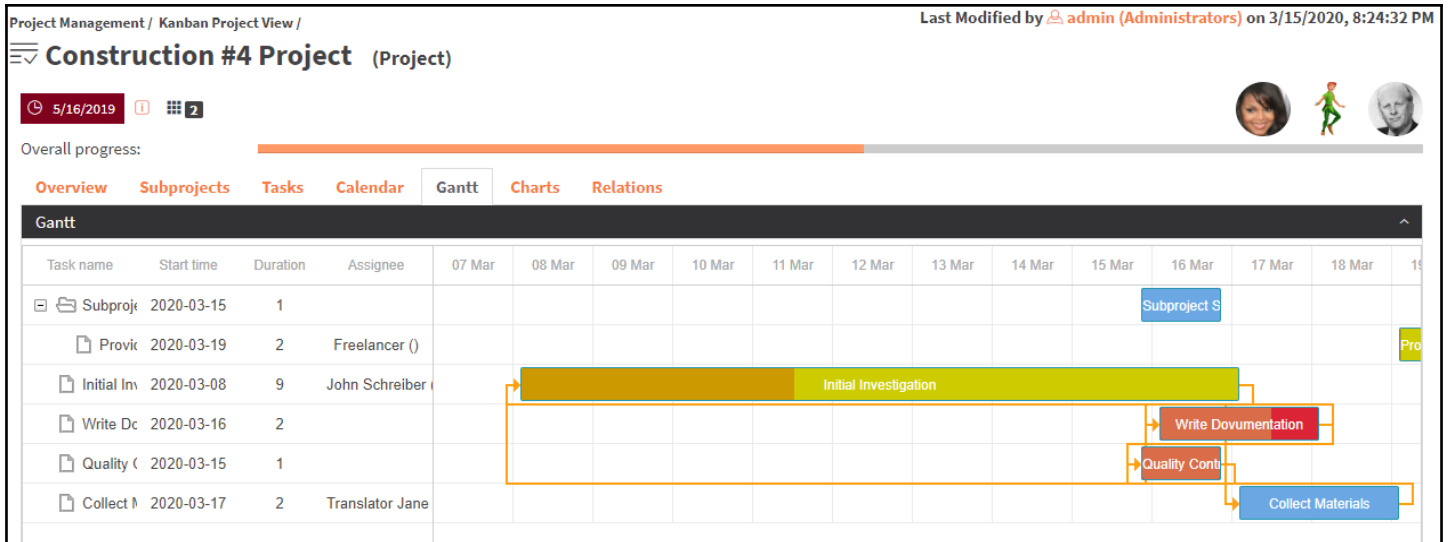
Project Management / Kanban Project View /

Last Modified by admin (Administrators) on 3/15/2020, 8:24:32 PM

Construction #4 Project (Project)

5/16/2019 2

Overall progress:

Overview Subprojects Tasks Calendar Gantt Charts Relations

Gantt

| Task name | Start time | Duration | Assignee |
|---|---|---|---|
| Subproje | 2020-03-15 | 1 | |
| Provic | 2020-03-19 | 2 | Freelancer () |
| Initial Inv | 2020-03-08 | 9 | John Schreiber ( |
| Write Dc | 2020-03-16 | 2 | |
| Quality ( | 2020-03-15 | 1 | |
| Collect M | 2020-03-17 | 2 | Translator Jane |

07 Mar 08 Mar 09 Mar 10 Mar 11 Mar 12 Mar 13 Mar 14 Mar 15 Mar 16 Mar 17 Mar 18 Mar 1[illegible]

Subproject S

Pro

Initial Investigation

Write Dovumentation

Quality Cont

Collect Materials